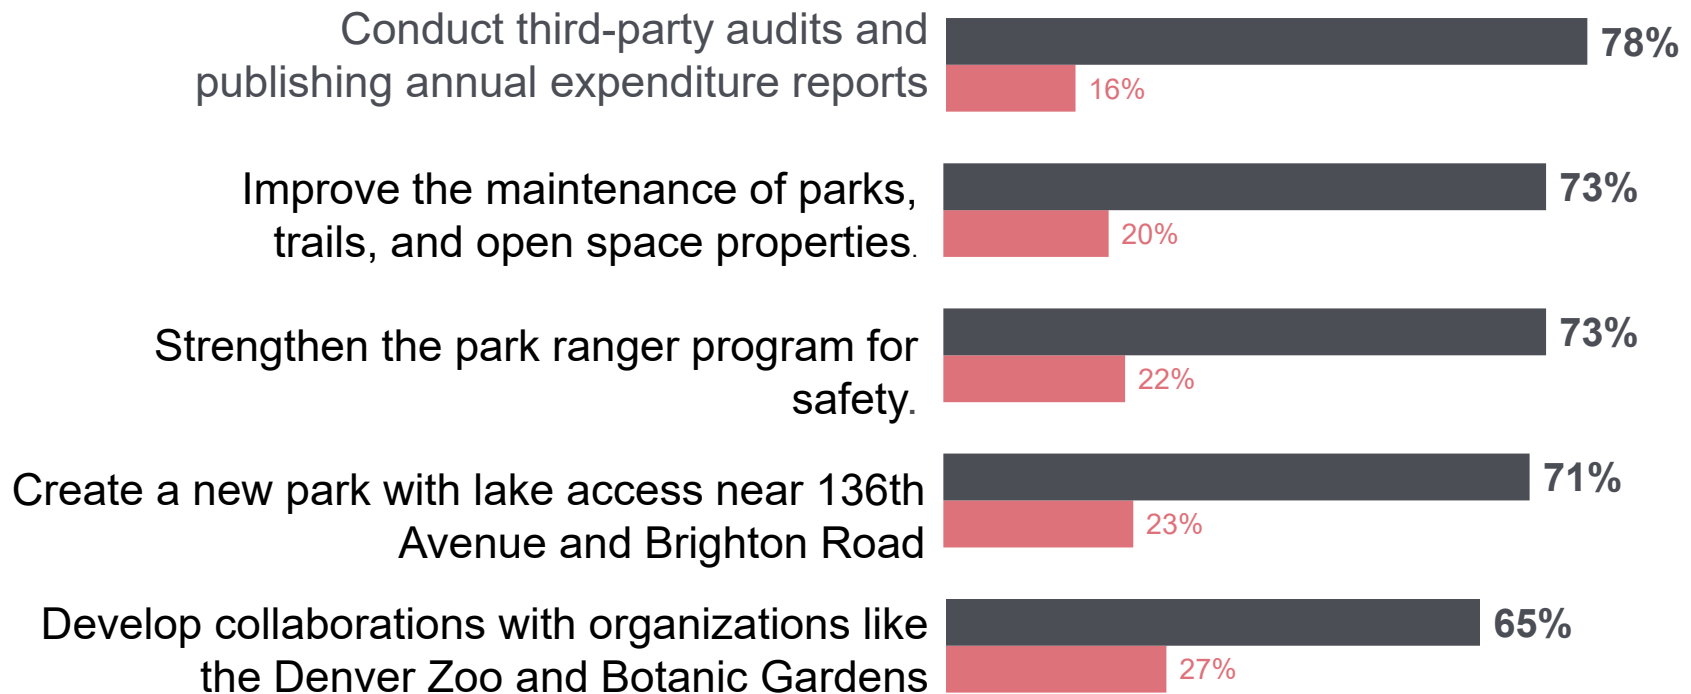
Conduct third-party audits and publishing annual expenditure reports
78%
16%

Improve the maintenance of parks, trails, and open space properties.
73%
20%

Strengthen the park ranger program for safety.
73%
22%

Create a new park with lake access near 136th Avenue and Brighton Road
71%
23%

Develop collaborations with organizations like the Denver Zoo and Botanic Gardens
65%
27%